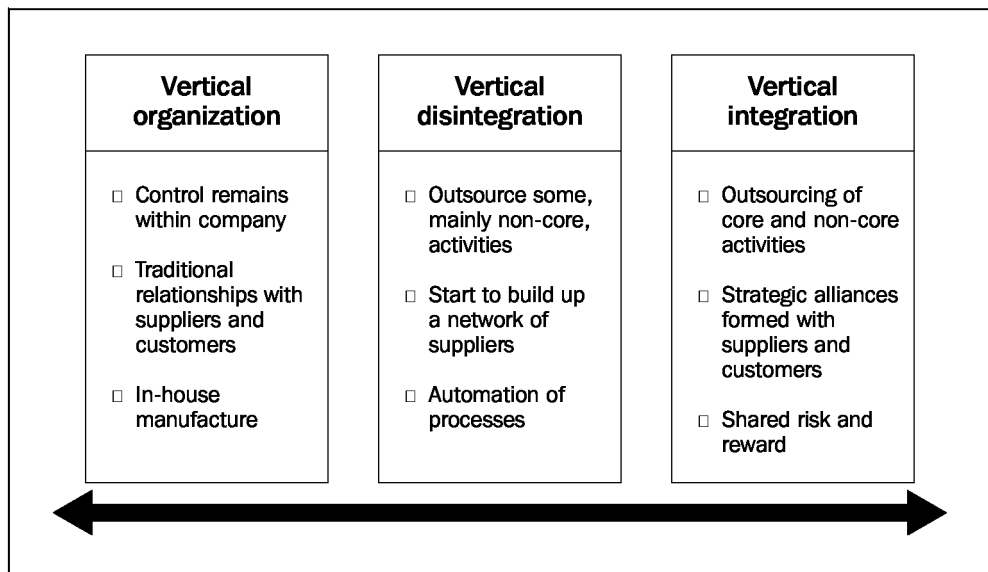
Vertical organization

□ Control remains within company

□ Traditional relationships with suppliers and customers

□ In-house manufacture

Vertical disintegration

□ Outsource some, mainly non-core, activities

□ Start to build up a network of suppliers

□ Automation of processes

Vertical integration

□ Outsourcing of core and non-core activities

□ Strategic alliances formed with suppliers and customers

□ Shared risk and reward